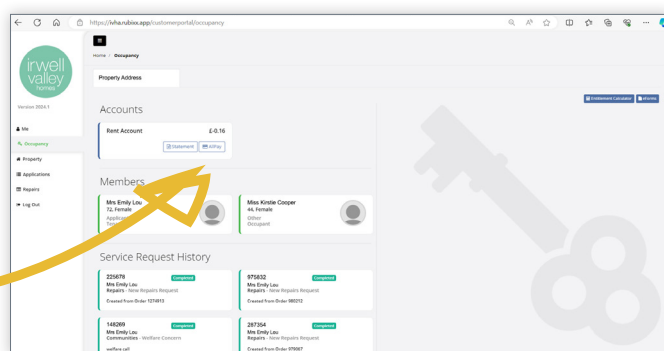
https://ivha.rubixx.app/customerportal/occupancy

irwell valley homes

Version 2024.1

Me
Occupancy
Property
Applications
Repairs
Log Out

Home / Occupancy

Property Address

Entitlement Calculator
eForms

Accounts

Rent Account £-0.16

Statement
AllPay

Members

Mrs Emily Lou
72, Female
Applicant
Tenant

Miss Kirstie Cooper
44, Female
Other
Occupant

Service Request History

225678 Completed
Mrs Emily Lou
Repairs - New Repairs Request
Created from Order 1274813

975832 Completed
Mrs Emily Lou
Repairs - New Repairs Request
Created from Order 980212

148269 Completed
Mrs Emily Lou
Communities - Welfare Concern
welfare call

287354 Completed
Mrs Emily Lou
Repairs - New Repairs Request
Created from Order 979067